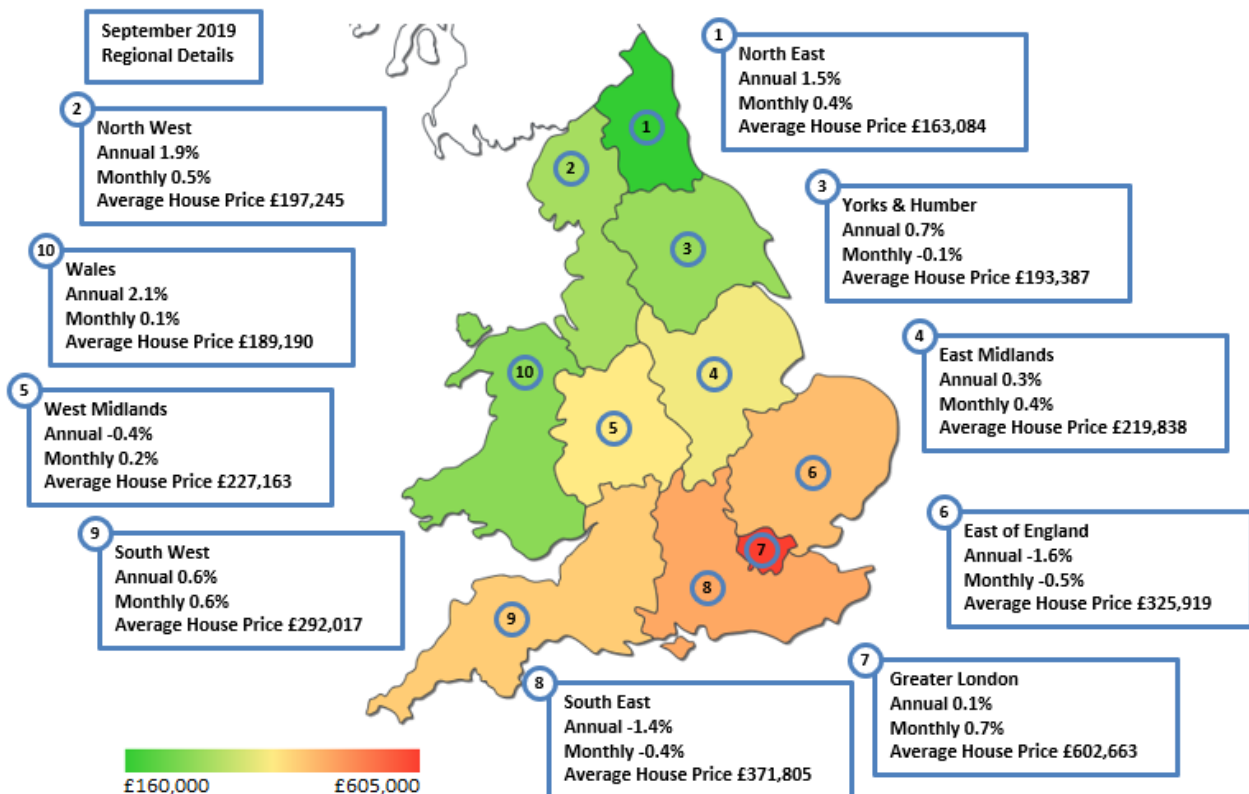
September 2019
Regional Details

1
North East
Annual 1.5%
Monthly 0.4%
Average House Price £163,084

2
North West
Annual 1.9%
Monthly 0.5%
Average House Price £197,245

3
Yorks & Humber
Annual 0.7%
Monthly -0.1%
Average House Price £193,387

10
Wales
Annual 2.1%
Monthly 0.1%
Average House Price £189,190

4
East Midlands
Annual 0.3%
Monthly 0.4%
Average House Price £219,838

5
West Midlands
Annual -0.4%
Monthly 0.2%
Average House Price £227,163

6
East of England
Annual -1.6%
Monthly -0.5%
Average House Price £325,919

9
South West
Annual 0.6%
Monthly 0.6%
Average House Price £292,017

7
Greater London
Annual 0.1%
Monthly 0.7%
Average House Price £602,663

8
South East
Annual -1.4%
Monthly -0.4%
Average House Price £371,805

1 2 3 4 5 6 7 8 9 10

£160,000 £605,000